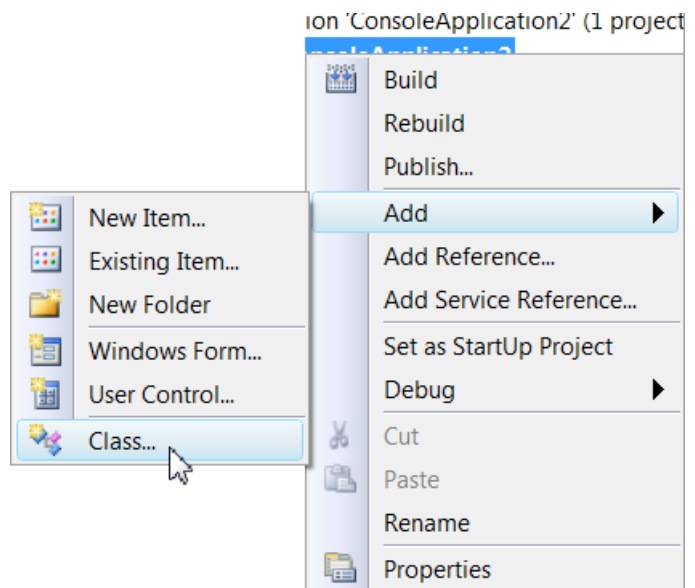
ion 'ConsoleApplication2' (1 project
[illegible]

Build
Rebuild
Publish...
Add
Add Reference...
Add Service Reference...
Set as StartUp Project
Debug
Cut
Paste
Rename
Properties

New Item...
Existing Item...
New Folder
Windows Form...
User Control...
Class...